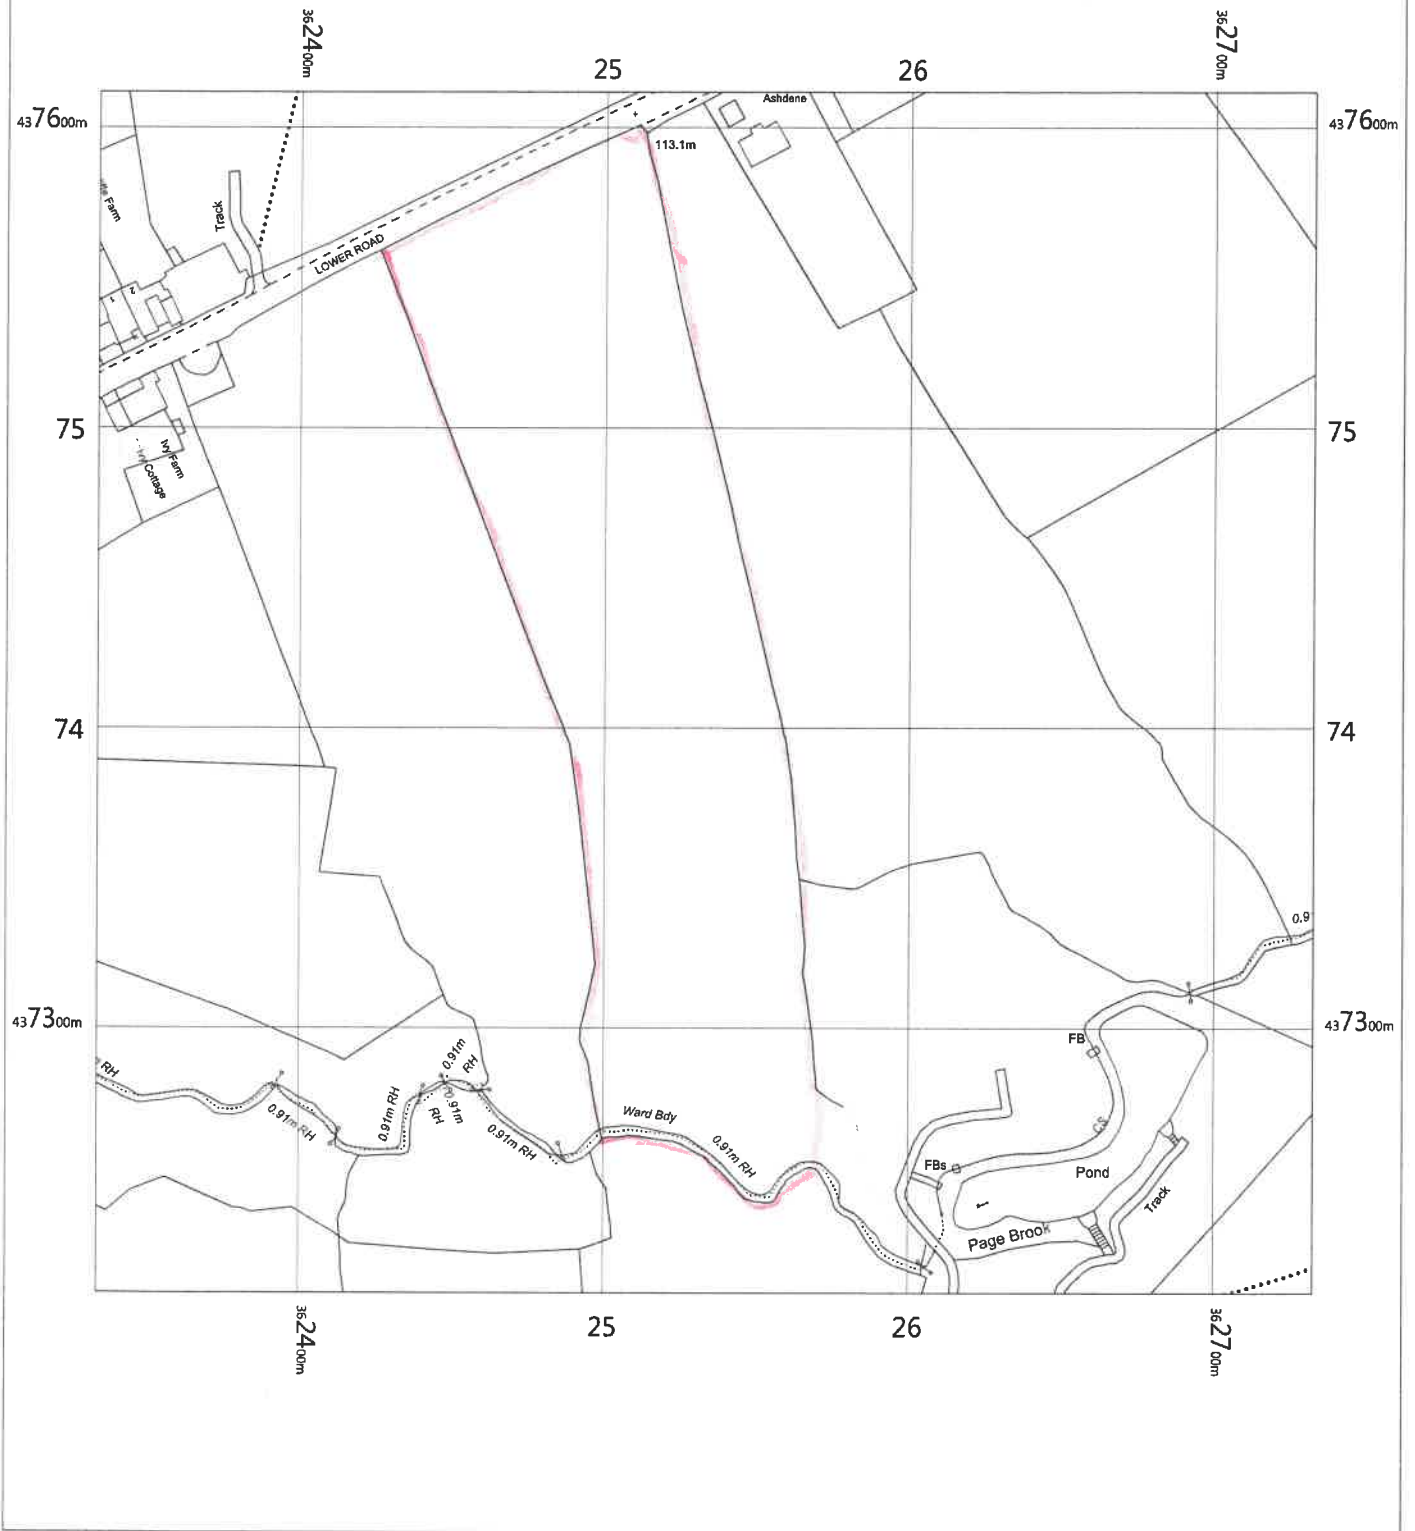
$^{36}24_{00m}$
25
26
$^{36}27_{00m}$
$_{43}76_{00m}$
$_{43}76_{00m}$
Ashdene
113.1m
Farm
Track
LOWER ROAD
1
2
75
75
Ivy Farm
Cottage
74
74
0.9
$_{43}73_{00m}$
$_{43}73_{00m}$
FB
RH
0.91m RH
0.91m RH
0.91m RH
0.91m
RH
0.91m
RH
0.91m RH
Ward Bdy
0.91m RH
CS
FBs
Pond
Track
Page Brook
$^{36}24_{00m}$
25
26
$^{36}27_{00m}$